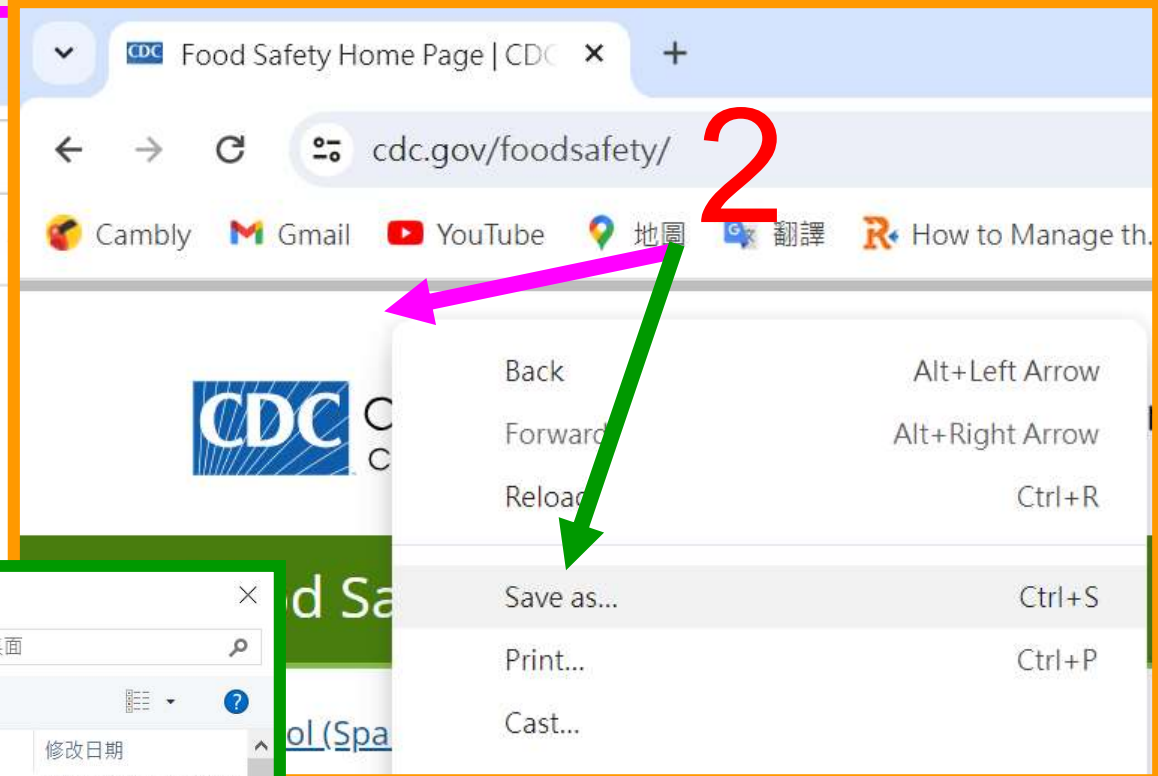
Food Safety Home Page | CDC ×
+
cdc.gov/foodsafety/
2
Cambly Gmail YouTube 地圖 翻譯 How to Manage th.

CDC C
C

Back Alt+Left Arrow
Forward Alt+Right Arrow
Reload Ctrl+R
Save as... Ctrl+S
Print... Ctrl+P
Cast...

od Sa
ol (Spa

×
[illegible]面
修改日期